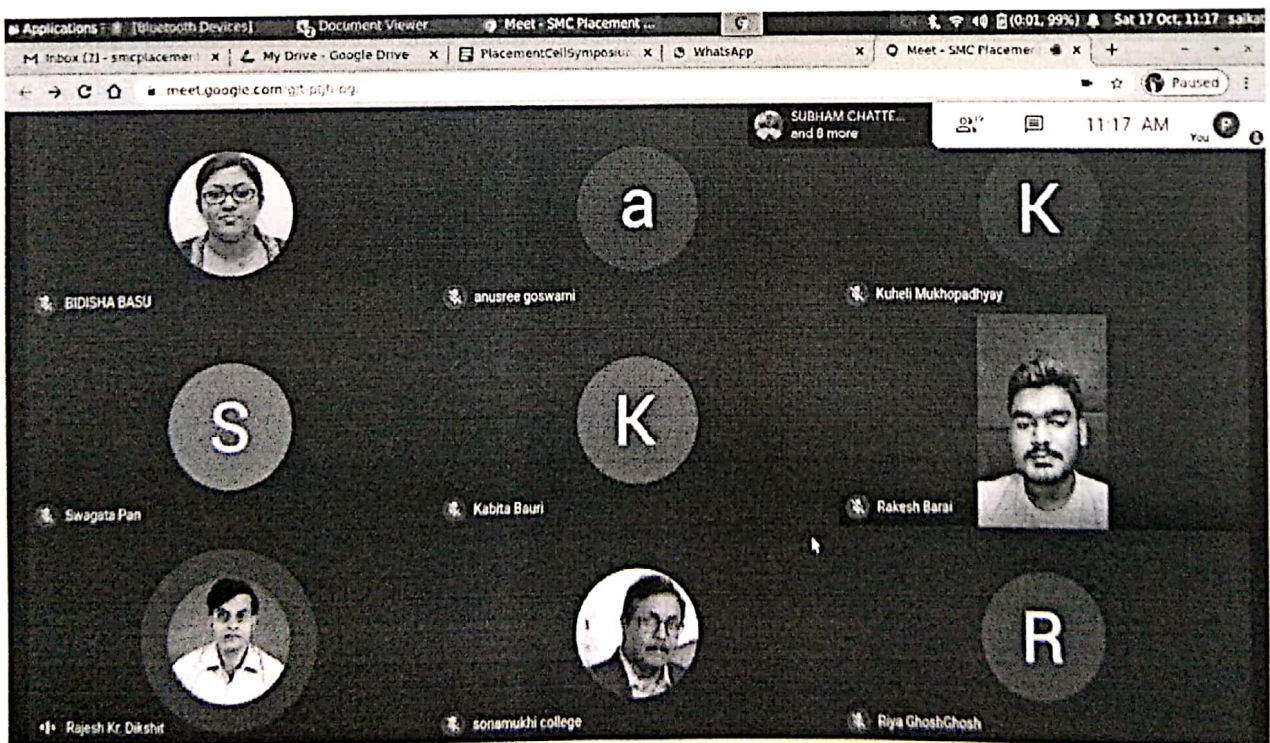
Applications [Bluetooth Devices] Document Viewer Meet - SMC Placement ... (0:01, 99%) Sat 17 Oct, 11:17 saikat

M Inbox (7) - smcplacemen x | My Drive - Google Drive x | PlacementCellSymposiu x | WhatsApp x | Meet - SMC Placemen x | +

meet.google.com/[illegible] Paused

SUBHAM CHATTE... and 8 more 11:17 AM You P

BIDISHA BASU

a
anusree goswami

K
Kuheli Mukhopadhyay

S
Swagata Pan

K
Kabita Bauri

Rakesh Barai

Rajesh Kr. Dikshit

sonamukhi college

R
Riya GhoshGhosh